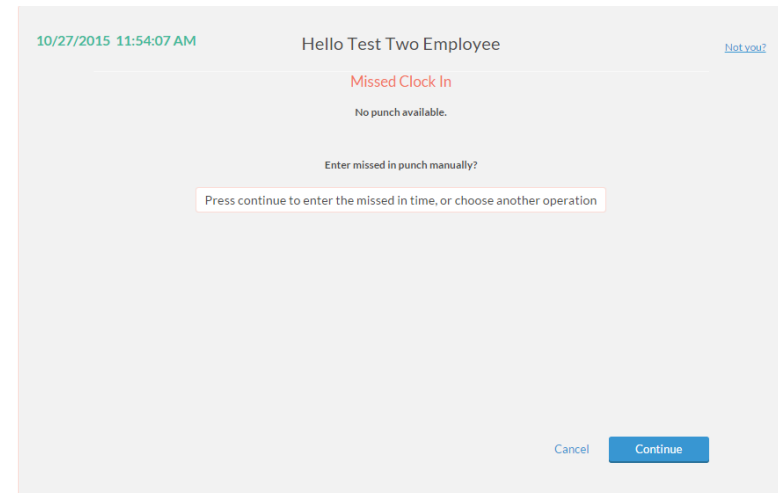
10/27/2015 11:54:07 AM

Hello Test Two Employee

Not you?

Missed Clock In

No punch available.

Enter missed in punch manually?

Press continue to enter the missed in time, or choose another operation

Cancel

Continue